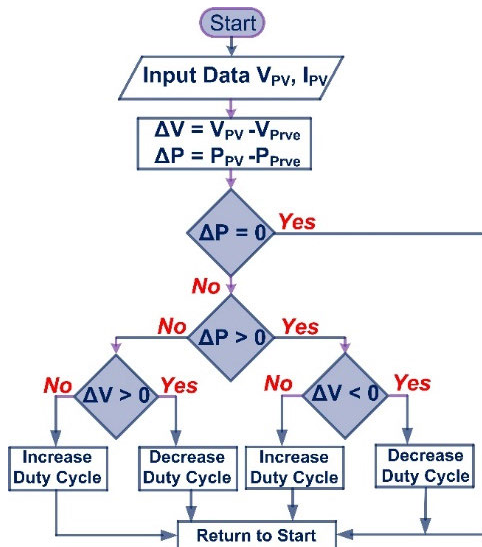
Start

Input Data $V_{PV}$, $I_{PV}$

$\Delta V = V_{PV} - V_{Prve}$
$\Delta P = P_{PV} - P_{Prve}$

$\Delta P = 0$

Yes

No

No

$\Delta P > 0$

Yes

No

$\Delta V > 0$

Yes

No

$\Delta V < 0$

Yes

Increase Duty Cycle

Decrease Duty Cycle

Increase Duty Cycle

Decrease Duty Cycle

Return to Start